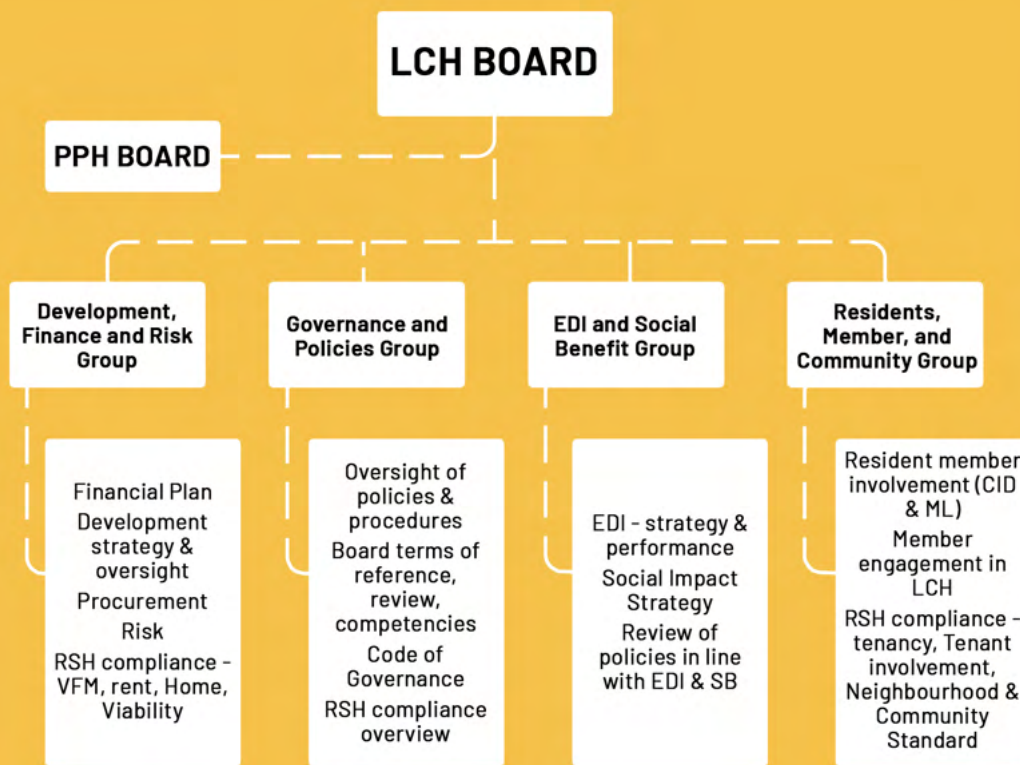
LCH BOARD

PPH BOARD

Development, Finance and Risk Group

Governance and Policies Group

EDI and Social Benefit Group

Residents, Member, and Community Group

Financial Plan
Development strategy & oversight
Procurement
Risk
RSH compliance - VFM, rent, Home, Viability

Oversight of policies & procedures
Board terms of reference, review, competencies
Code of Governance
RSH compliance overview

EDI - strategy & performance
Social Impact Strategy
Review of policies in line with EDI & SB

Resident member involvement (CID & ML)
Member engagement in LCH
RSH compliance - tenancy, Tenant involvement, Neighbourhood & Community Standard